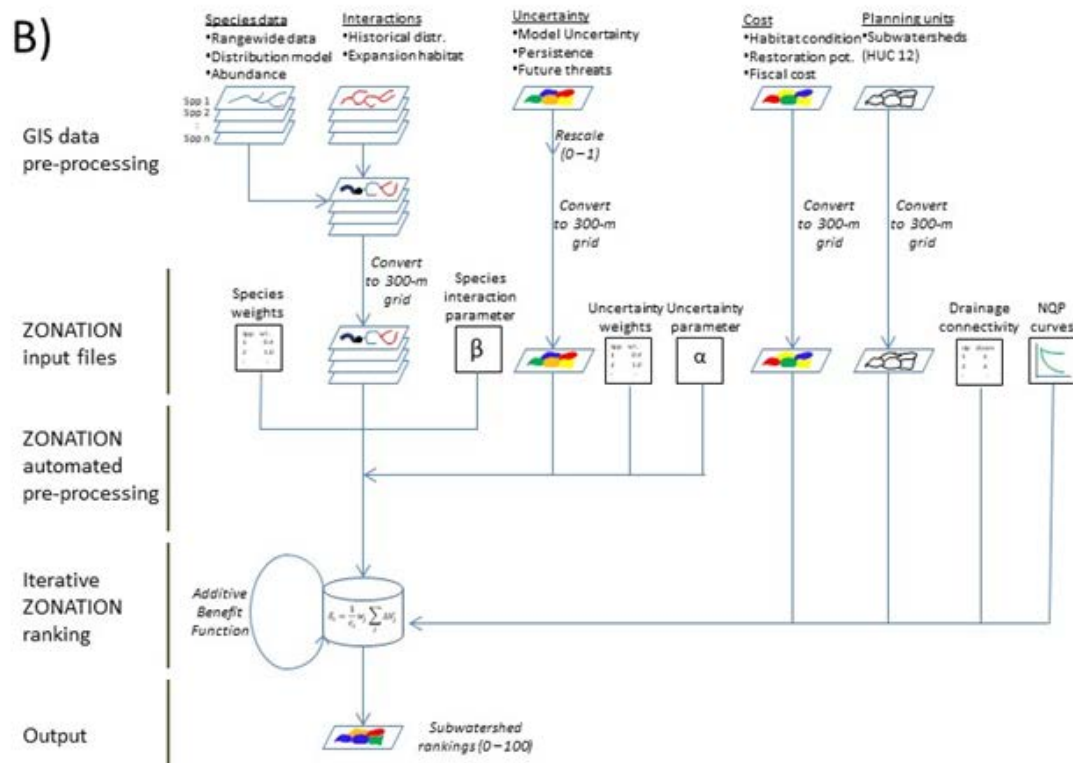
B)

Species data
•Rangewide data
•Distribution model
•Abundance

Interactions
•Historical distr.
•Expansion habitat

Uncertainty
•Model Uncertainty
•Persistence
•Future threats

Cost
•Habitat condition
•Restoration pot.
•Fiscal cost

Planning units
•Subwatersheds (HUC 12)

GIS data pre-processing

Spp 1
Spp 2
Spp n

Rescale (0 – 1)

Convert to 300-m grid

Convert to 300-m grid

Convert to 300-m grid

Convert to 300-m grid

ZONATION input files

Species weights

Species interaction parameter

β

Uncertainty weights

Uncertainty parameter

α

Drainage connectivity

NQP curves

ZONATION automated pre-processing

Iterative ZONATION ranking

Additive Benefit Function

$R_i = \frac{1}{c_i} w_j \sum_j \Delta V_j$

Output

Subwatershed rankings (0 – 100)